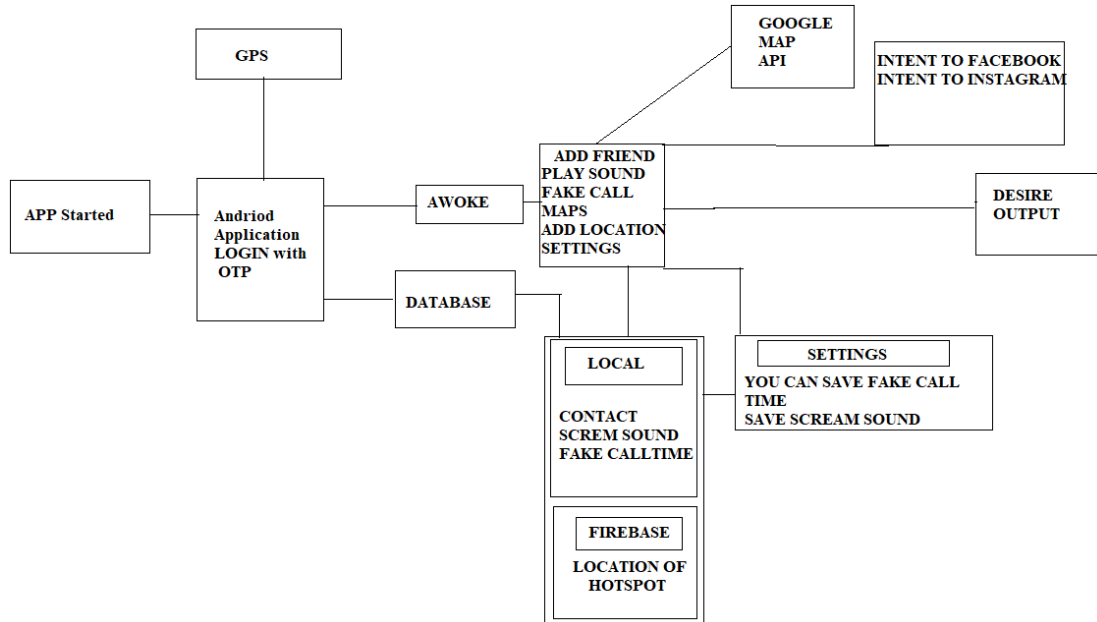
GPS

GOOGLE MAP API

INTENT TO FACEBOOK
INTENT TO INSTAGRAM

APP Started

Andriod Application LOGIN with OTP

AWOKE

ADD FRIEND
PLAY SOUND
FAKE CALL
MAPS
ADD LOCATION
SETTINGS

DESIRE OUTPUT

DATABASE

LOCAL

CONTACT
SCREM SOUND
FAKE CALLTIME

SETTINGS

YOU CAN SAVE FAKE CALL TIME
SAVE SCREAM SOUND

FIREBASE

LOCATION OF HOTSPOT